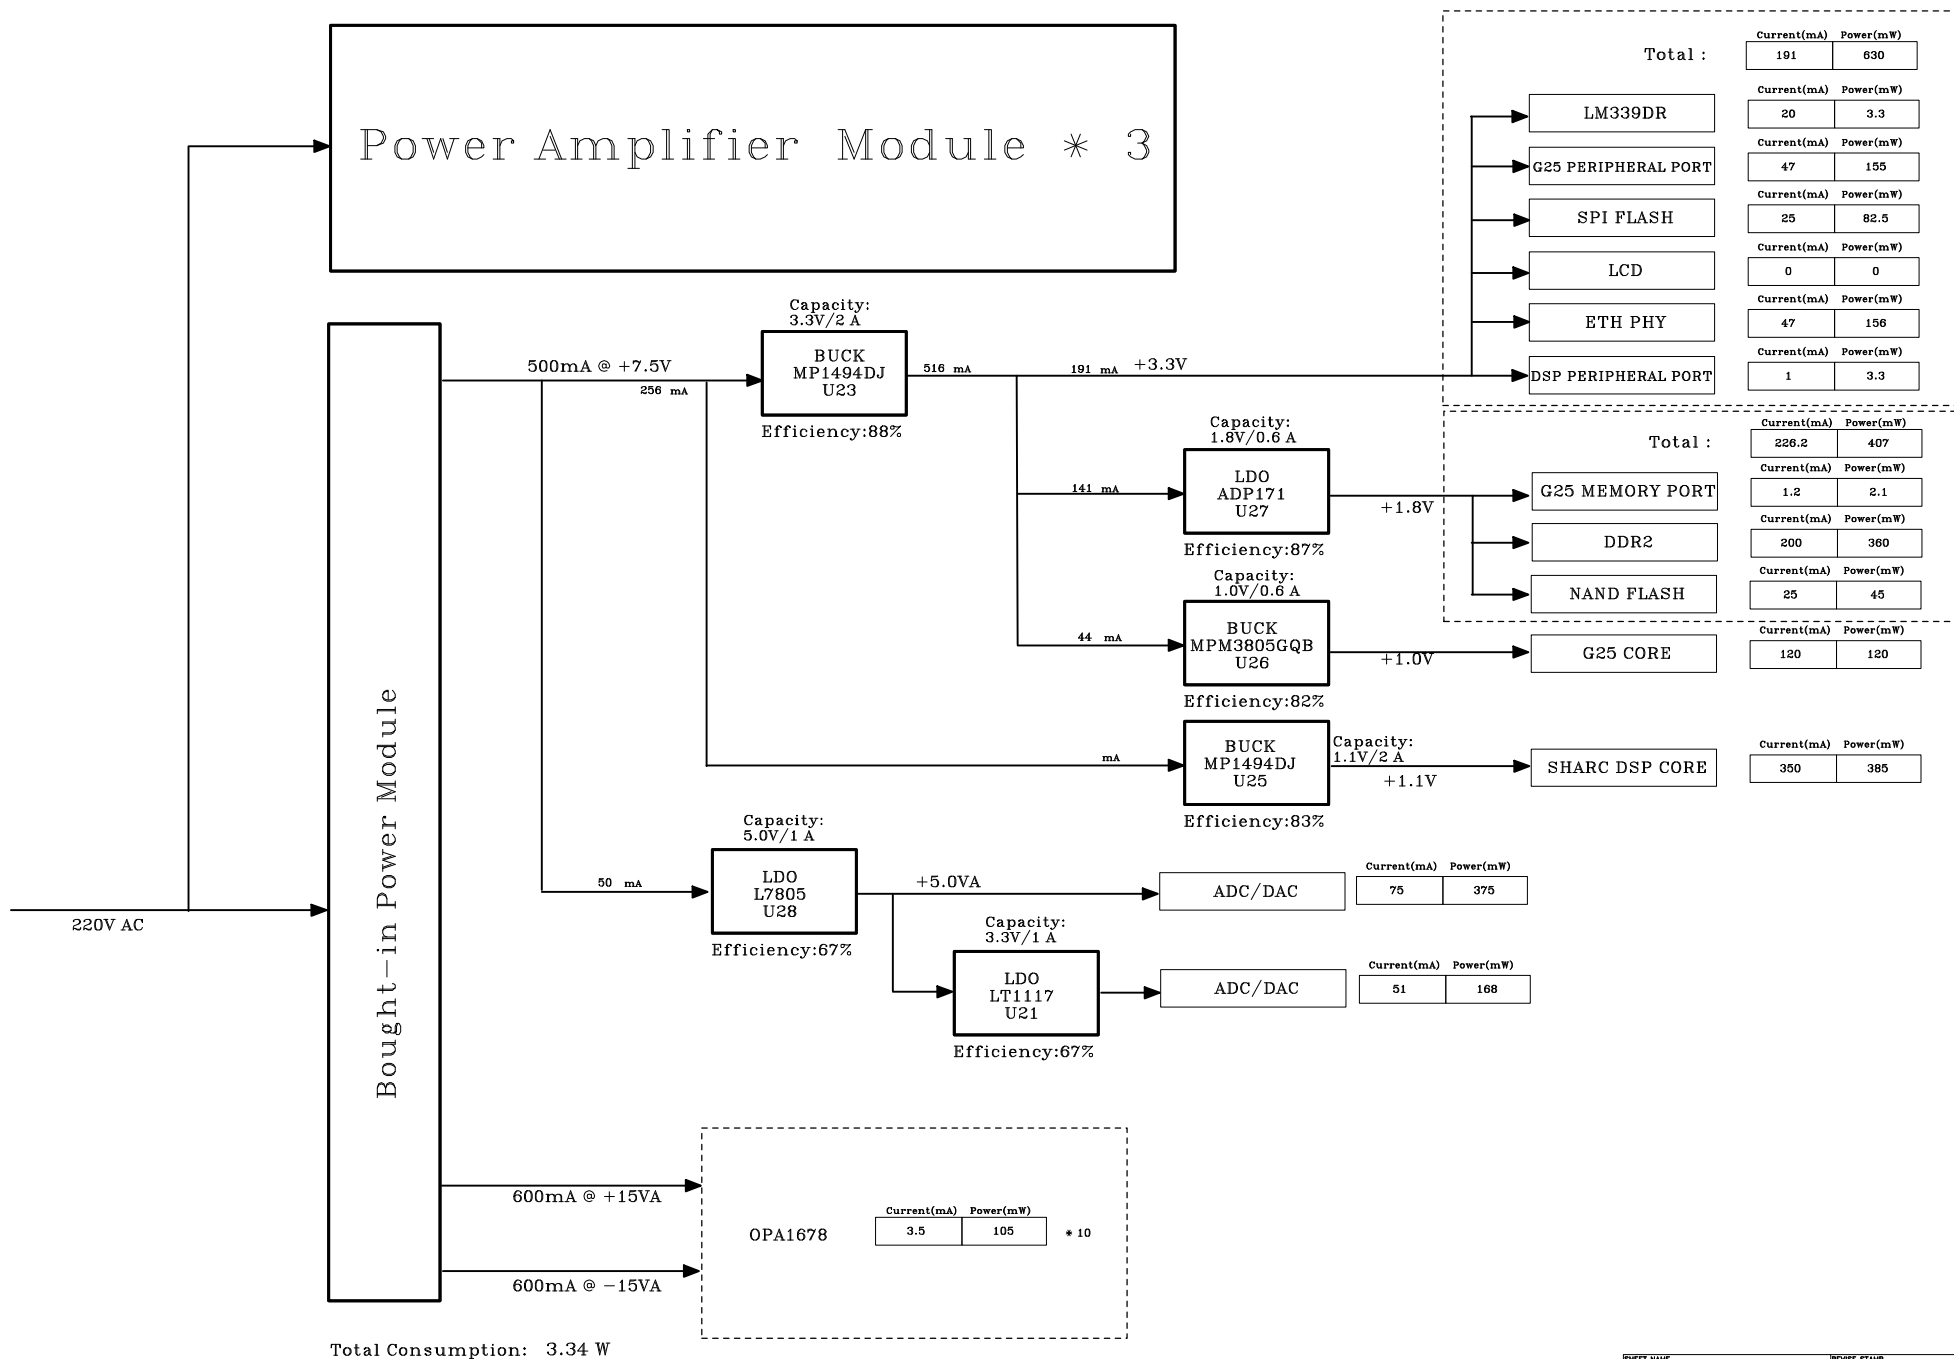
Power Amplifier Module * 3

Total :

| Current(mA) | Power(mW) |
|---|---|
| 191 | 630 |

LM339DR

| Current(mA) | Power(mW) |
|---|---|
| 20 | 3.3 |

G25 PERIPHERAL PORT

| Current(mA) | Power(mW) |
|---|---|
| 47 | 155 |

SPI FLASH

| Current(mA) | Power(mW) |
|---|---|
| 25 | 82.5 |

LCD

| Current(mA) | Power(mW) |
|---|---|
| 0 | 0 |

ETH PHY

| Current(mA) | Power(mW) |
|---|---|
| 47 | 156 |

DSP PERIPHERAL PORT

| Current(mA) | Power(mW) |
|---|---|
| 1 | 3.3 |

Capacity:
3.3V/2 A
BUCK
MP1494DJ
U23
Efficiency:88%

500mA @ +7.5V
256 mA
516 mA
191 mA
+3.3V

Total :

| Current(mA) | Power(mW) |
|---|---|
| 226.2 | 407 |

Capacity:
1.8V/0.6 A
LDO
ADP171
U27
Efficiency:87%
141 mA
+1.8V

G25 MEMORY PORT

| Current(mA) | Power(mW) |
|---|---|
| 1.2 | 2.1 |

DDR2

| Current(mA) | Power(mW) |
|---|---|
| 200 | 360 |

NAND FLASH

| Current(mA) | Power(mW) |
|---|---|
| 25 | 45 |

Capacity:
1.0V/0.6 A
BUCK
MPM3805GQB
U26
Efficiency:82%
44 mA
+1.0V

G25 CORE

| Current(mA) | Power(mW) |
|---|---|
| 120 | 120 |

mA
BUCK
MP1494DJ
U25
Efficiency:83%
Capacity:
1.1V/2 A
+1.1V

SHARC DSP CORE

| Current(mA) | Power(mW) |
|---|---|
| 350 | 385 |

Bought-in Power Module

Capacity:
5.0V/1 A
LDO
L7805
U28
Efficiency:67%
50 mA
+5.0VA

ADC/DAC

| Current(mA) | Power(mW) |
|---|---|
| 75 | 375 |

Capacity:
3.3V/1 A
LDO
LT1117
U21
Efficiency:67%

ADC/DAC

| Current(mA) | Power(mW) |
|---|---|
| 51 | 168 |

220V AC

600mA @ +15VA
600mA @ −15VA

OPA1678

| Current(mA) | Power(mW) |
|---|---|
| 3.5 | 105 |

* 10

Total Consumption: 3.34 W